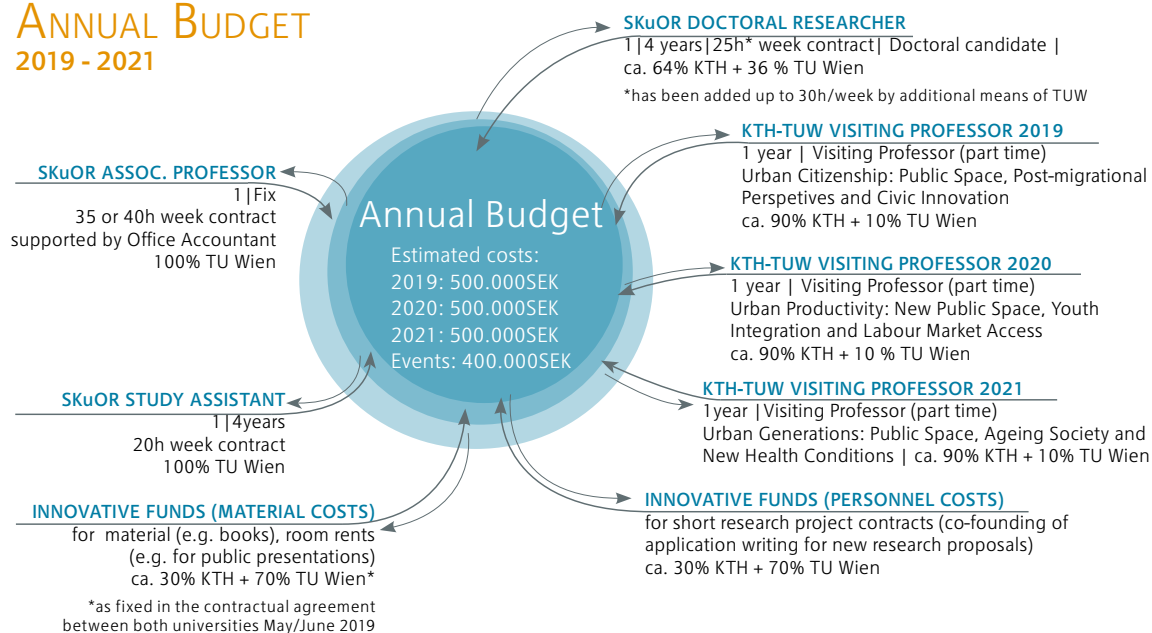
ANNUAL BUDGET
2019 - 2021

SKuOR DOCTORAL RESEARCHER
1|4 years|25h* week contract| Doctoral candidate | ca. 64% KTH + 36 % TU Wien
*has been added up to 30h/week by additional means of TUW

SKuOR ASSOC. PROFESSOR
1|Fix
35 or 40h week contract supported by Office Accountant
100% TU Wien

KTH-TUW VISITING PROFESSOR 2019
1 year | Visiting Professor (part time)
Urban Citizenship: Public Space, Post-migrational Perspectives and Civic Innovation
ca. 90% KTH + 10% TU Wien

Annual Budget
Estimated costs:
2019: 500.000SEK
2020: 500.000SEK
2021: 500.000SEK
Events: 400.000SEK

KTH-TUW VISITING PROFESSOR 2020
1 year | Visiting Professor (part time)
Urban Productivity: New Public Space, Youth Integration and Labour Market Access
ca. 90% KTH + 10 % TU Wien

SKuOR STUDY ASSISTANT
1|4years
20h week contract
100% TU Wien

KTH-TUW VISITING PROFESSOR 2021
1year |Visiting Professor (part time)
Urban Generations: Public Space, Ageing Society and New Health Conditions | ca. 90% KTH + 10% TU Wien

INNOVATIVE FUNDS (MATERIAL COSTS)
for material (e.g. books), room rents (e.g. for public presentations)
ca. 30% KTH + 70% TU Wien*
*as fixed in the contractual agreement between both universities May/June 2019

INNOVATIVE FUNDS (PERSONNEL COSTS)
for short research project contracts (co-founding of application writing for new research proposals)
ca. 30% KTH + 70% TU Wien